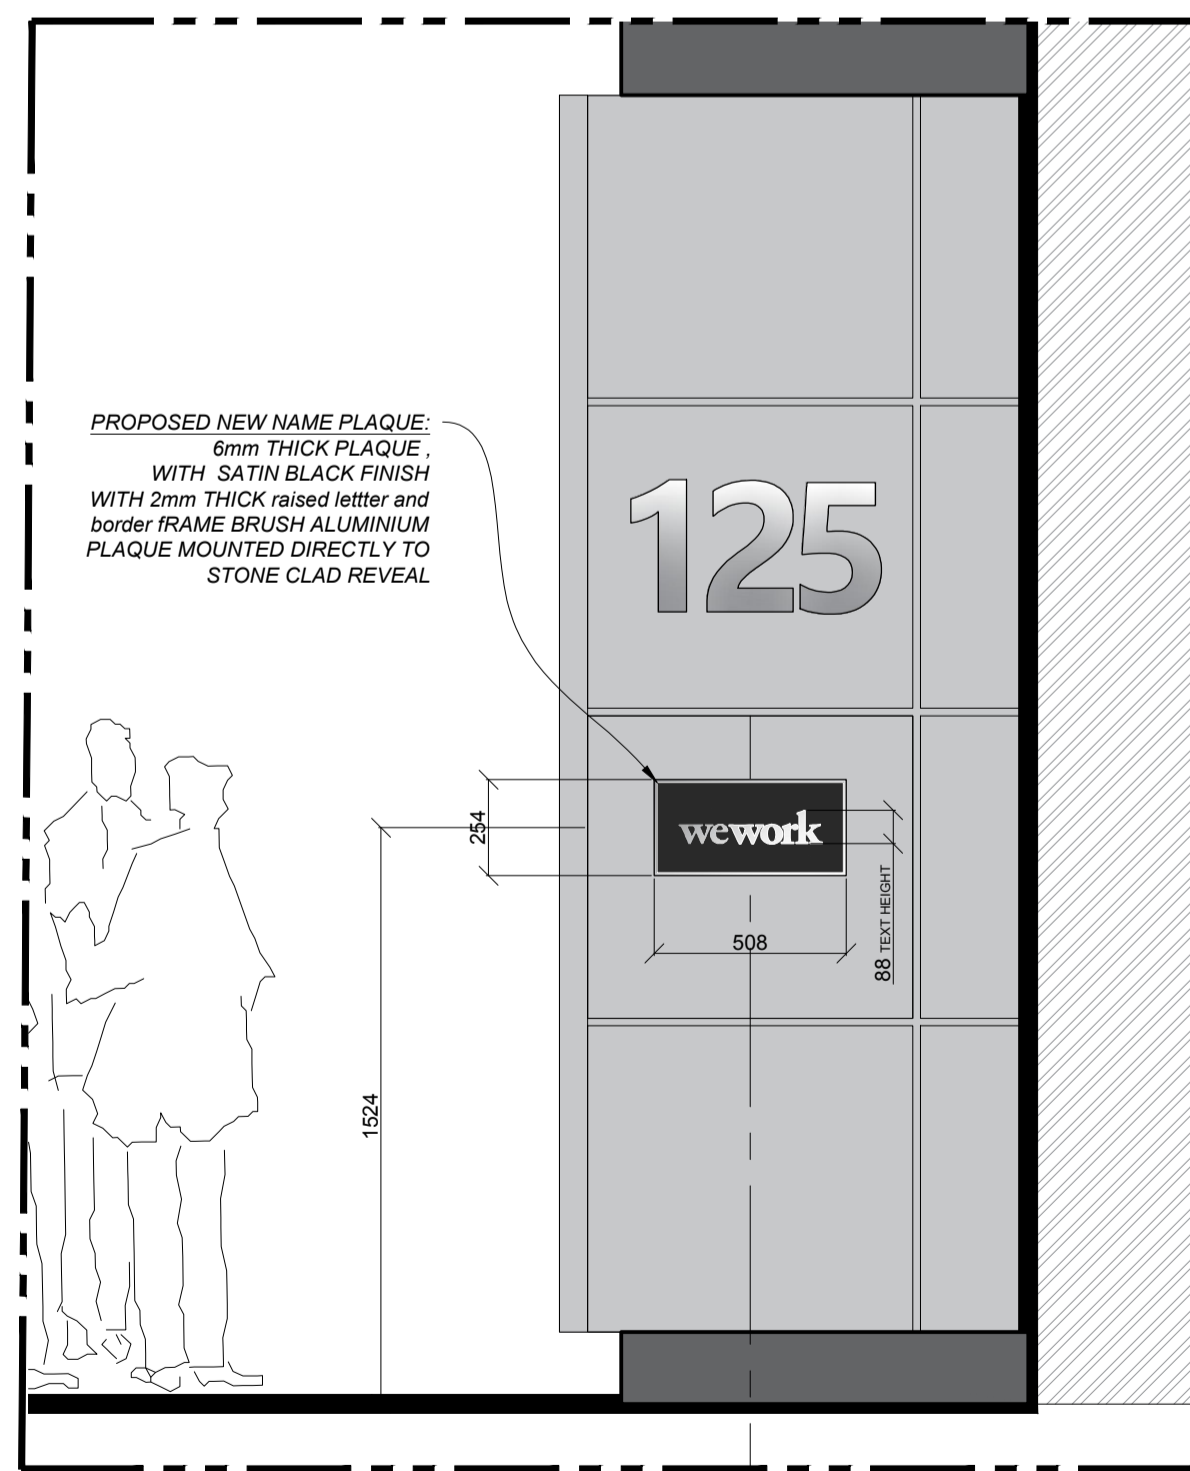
PROPOSED NEW NAME PLAQUE:
6mm THICK PLAQUE ,
WITH SATIN BLACK FINISH
WITH 2mm THICK raised lettter and
border fRAME BRUSH ALUMINIUM
PLAQUE MOUNTED DIRECTLY TO
STONE CLAD REVEAL

125

wework

254

508

88 TEXT HEIGHT

1524